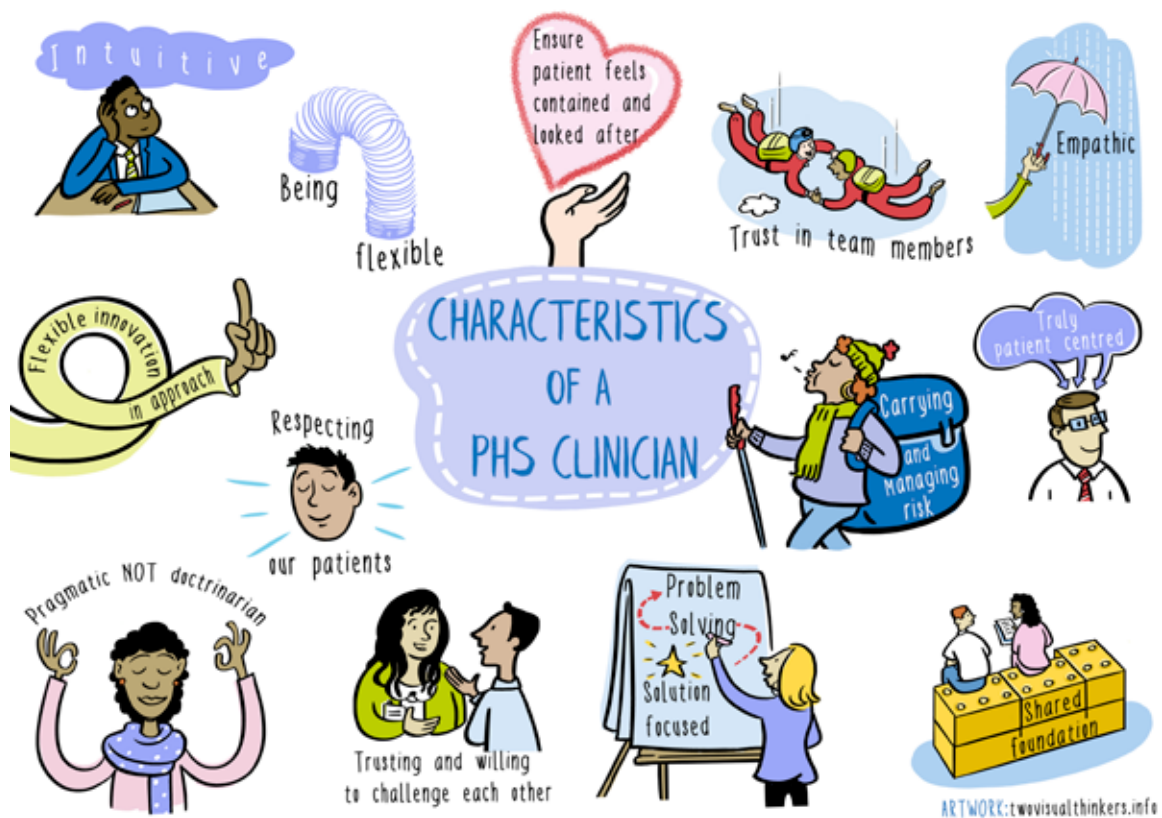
Intuitive

Being flexible

Ensure patient feels contained and looked after

Trust in team members

Empathic

Flexible innovation in approach

CHARACTERISTICS OF A PHS CLINICIAN

Truly patient centred

Carrying and managing risk

Respecting our patients

Pragmatic NOT doctrinarian

Trusting and willing to challenge each other

Problem Solving

Solution focused

Shared foundation

ARTWORK: twovisualthinkers.info